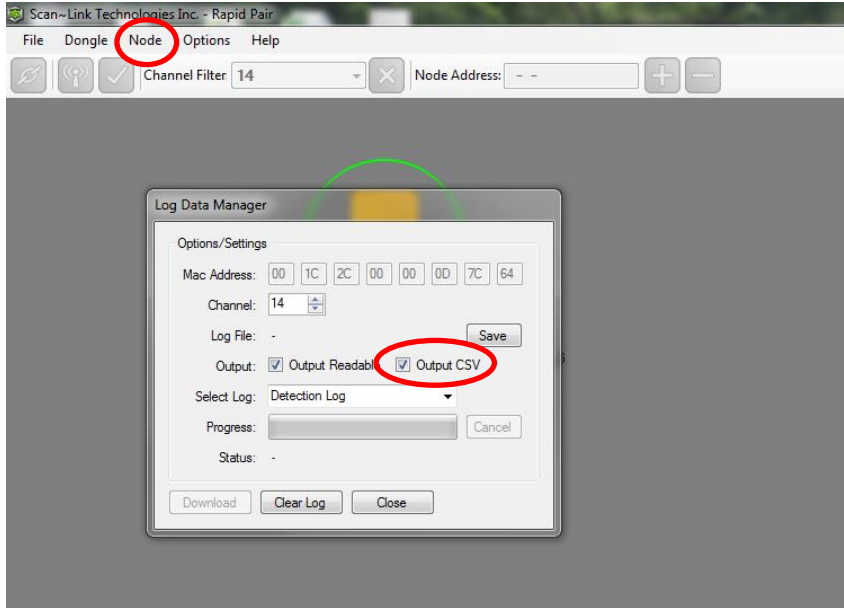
Scan~Link Technologies Inc. - Rapid Pair

File Dongle Node Options Help

Channel Filter 14

Node Address: - -

Log Data Manager

Options/Settings

Mac Address: 00 1C 2C 00 00 0D 7C 64

Channel: 14

Log File: -

Save

Output: Output Readabl Output CSV

Select Log: Detection Log

Progress:

Cancel

Status: -

Download Clear Log Close